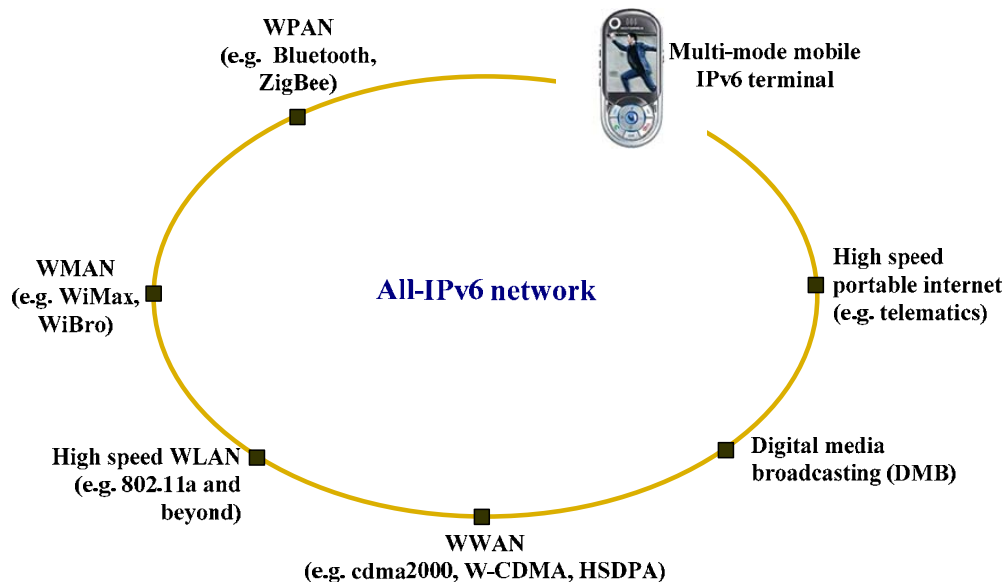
WPAN
(e.g. Bluetooth, ZigBee)

Multi-mode mobile IPv6 terminal

WMAN
(e.g. WiMax, WiBro)

All-IPv6 network

High speed portable internet (e.g. telematics)

High speed WLAN (e.g. 802.11a and beyond)

Digital media broadcasting (DMB)

WWAN
(e.g. cdma2000, W-CDMA, HSDPA)